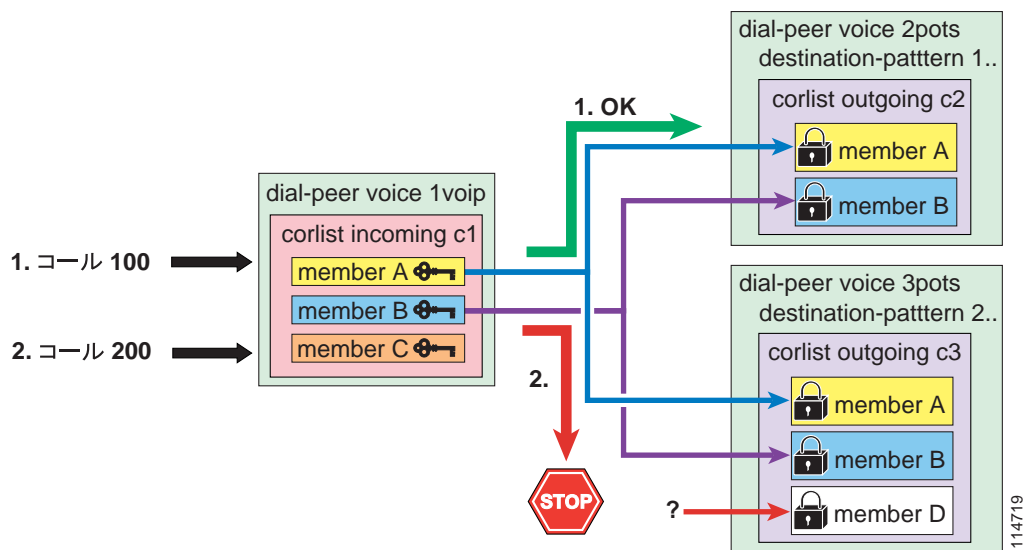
dial-peer voice 2pots
destination-patttern 1..

corlist outgoing c2

member A

member B

1. OK

dial-peer voice 1voip

corlist incoming c1

1. コール 100

member A

member B

2. コール 200

member C

dial-peer voice 3pots
destination-patttern 2..

corlist outgoing c3

2.

member A

member B

STOP

?

member D

114719